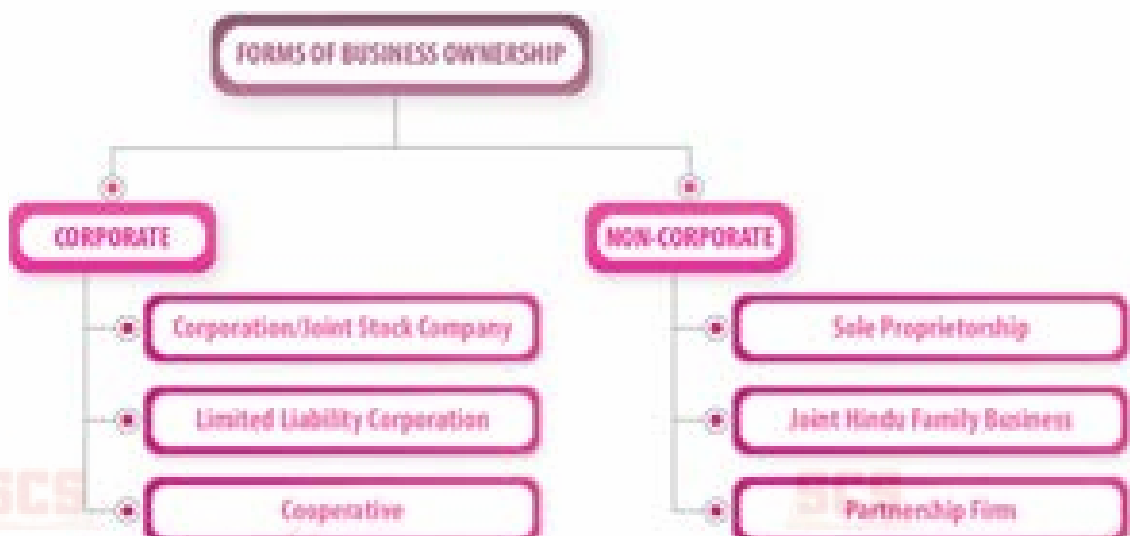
FORMS OF BUSINESS OWNERSHIP

CORPORATE

Corporation/Joint Stock Company

Limited Liability Corporation

Cooperative

NON-CORPORATE

Sole Proprietorship

Joint Hindu Family Business

Partnership Firm

SCS

SCS